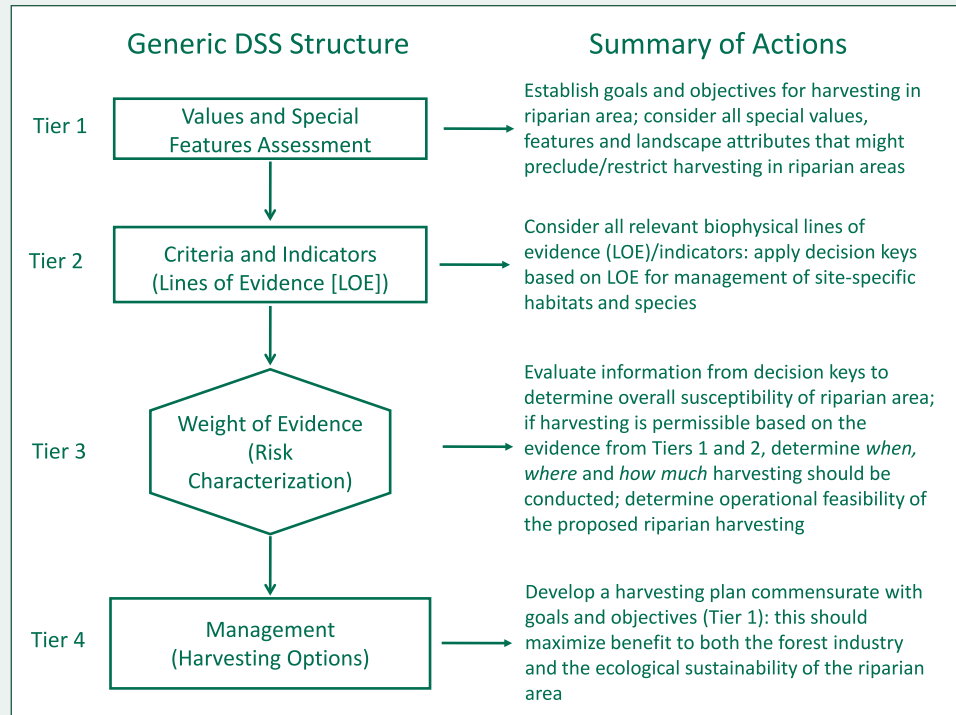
Generic DSS Structure

Summary of Actions

Tier 1

Values and Special Features Assessment

Establish goals and objectives for harvesting in riparian area; consider all special values, features and landscape attributes that might preclude/restrict harvesting in riparian areas

Tier 2

Criteria and Indicators (Lines of Evidence [LOE])

Consider all relevant biophysical lines of evidence (LOE)/indicators: apply decision keys based on LOE for management of site-specific habitats and species

Tier 3

Weight of Evidence (Risk Characterization)

Evaluate information from decision keys to determine overall susceptibility of riparian area; if harvesting is permissible based on the evidence from Tiers 1 and 2, determine *when, where* and *how much* harvesting should be conducted; determine operational feasibility of the proposed riparian harvesting

Tier 4

Management (Harvesting Options)

Develop a harvesting plan commensurate with goals and objectives (Tier 1): this should maximize benefit to both the forest industry and the ecological sustainability of the riparian area